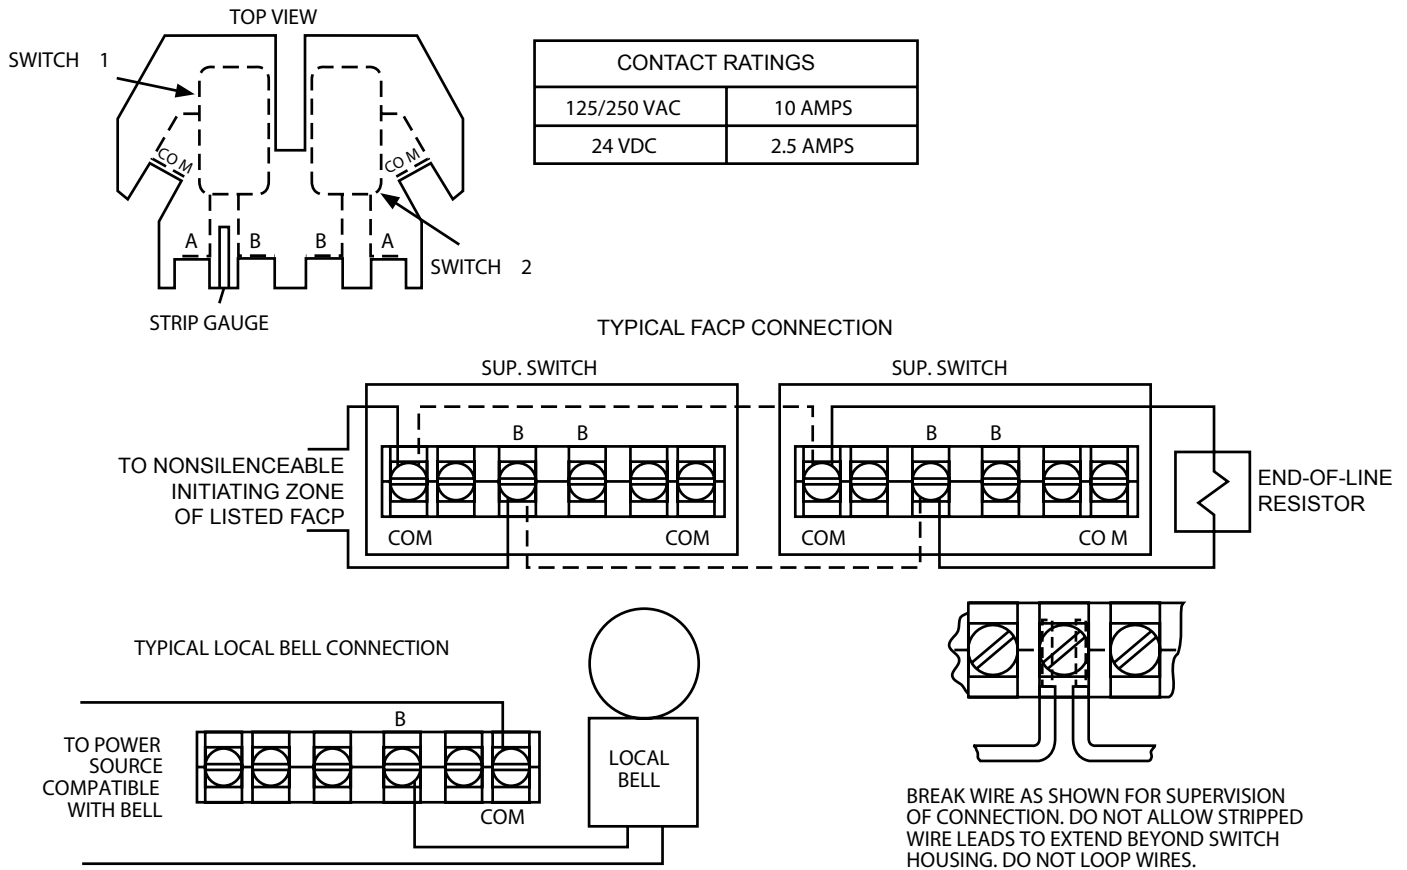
TOP VIEW

SWITCH 1

COM

COM

A B B A

SWITCH 2

STRIP GAUGE

| CONTACT RATINGS | |
|---|---|
| 125/250 VAC | 10 AMPS |
| 24 VDC | 2.5 AMPS |

TYPICAL FACP CONNECTION

SUP. SWITCH

SUP. SWITCH

TO NONSILENCEABLE INITIATING ZONE OF LISTED FACP

B B

COM COM

B B

COM CO M

END-OF-LINE RESISTOR

TYPICAL LOCAL BELL CONNECTION

TO POWER SOURCE COMPATIBLE WITH BELL

B

COM

LOCAL BELL

BREAK WIRE AS SHOWN FOR SUPERVISION OF CONNECTION. DO NOT ALLOW STRIPPED WIRE LEADS TO EXTEND BEYOND SWITCH HOUSING. DO NOT LOOP WIRES.